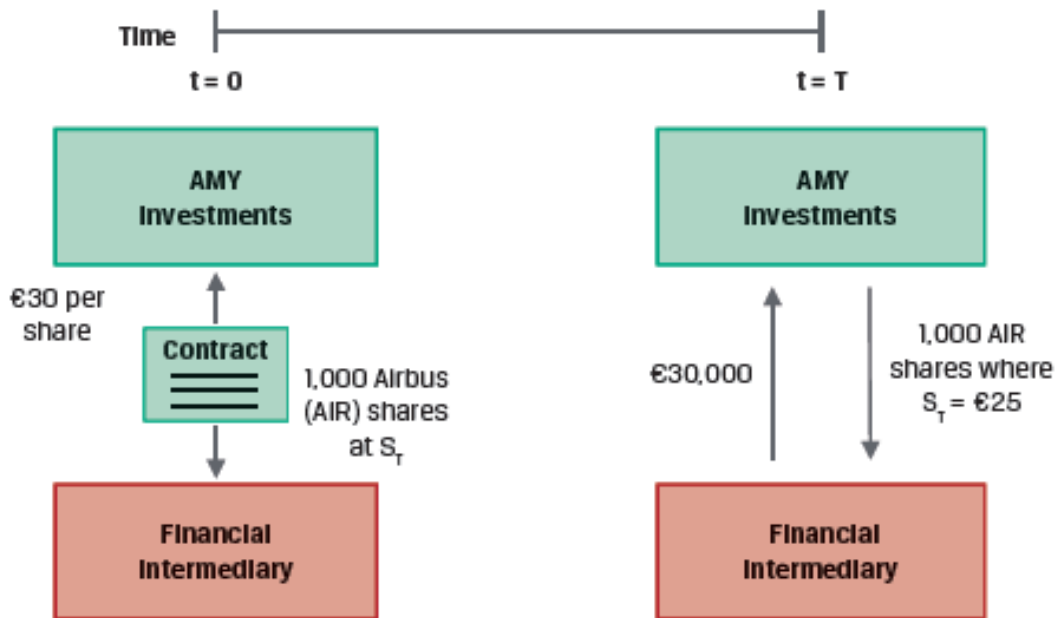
Time

t = 0

t = T

AMY Investments

€30 per share

Contract

1,000 Airbus (AIR) shares at $S_T$

Financial Intermediary

AMY Investments

€30,000

1,000 AIR shares where $S_T$ = €25

Financial Intermediary